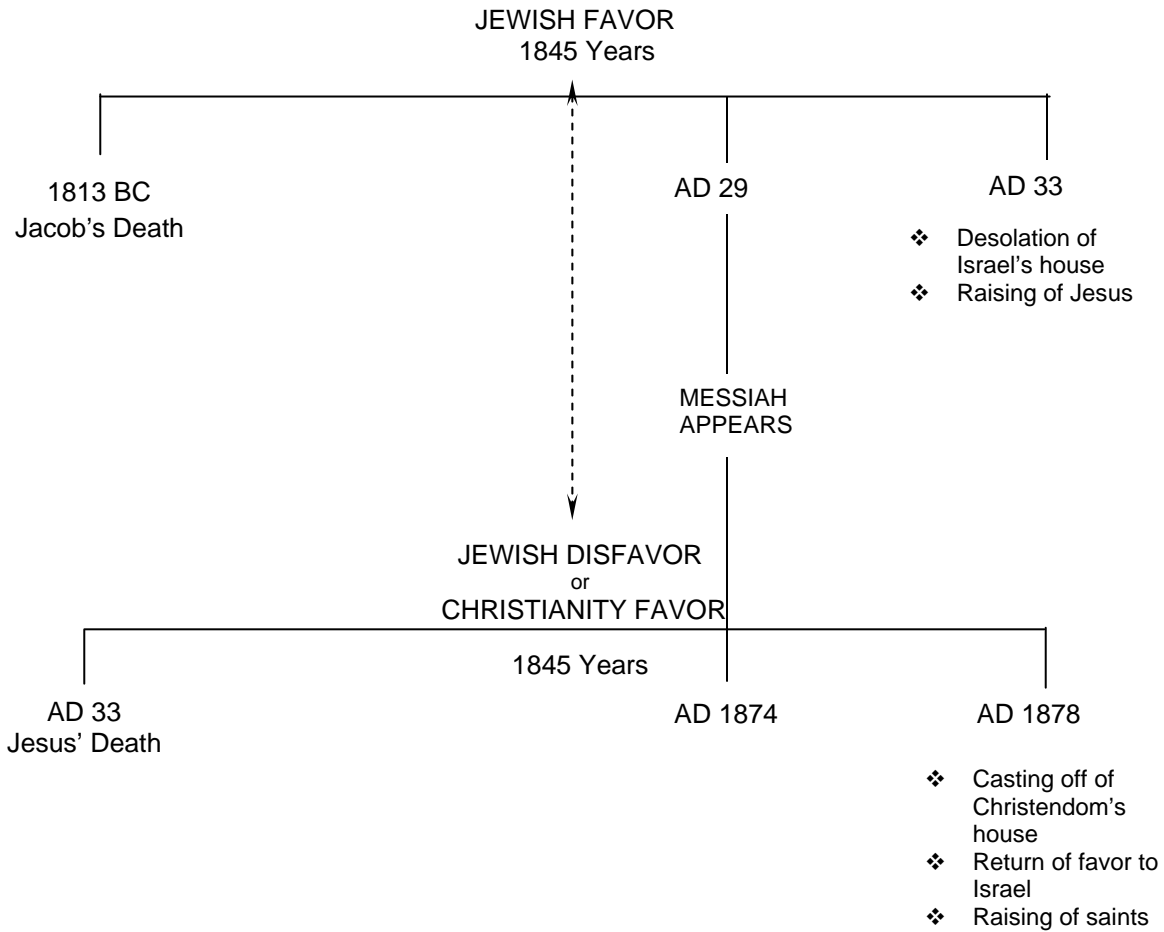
JEWISH FAVOR
1845 Years

1813 BC
Jacob's Death

AD 29

AD 33

❖ Desolation of Israel's house
❖ Raising of Jesus

MESSIAH
APPEARS

JEWISH DISFAVOR
or
CHRISTIANITY FAVOR

1845 Years

AD 33
Jesus' Death

AD 1874

AD 1878

❖ Casting off of Christendom's house
❖ Return of favor to Israel
❖ Raising of saints